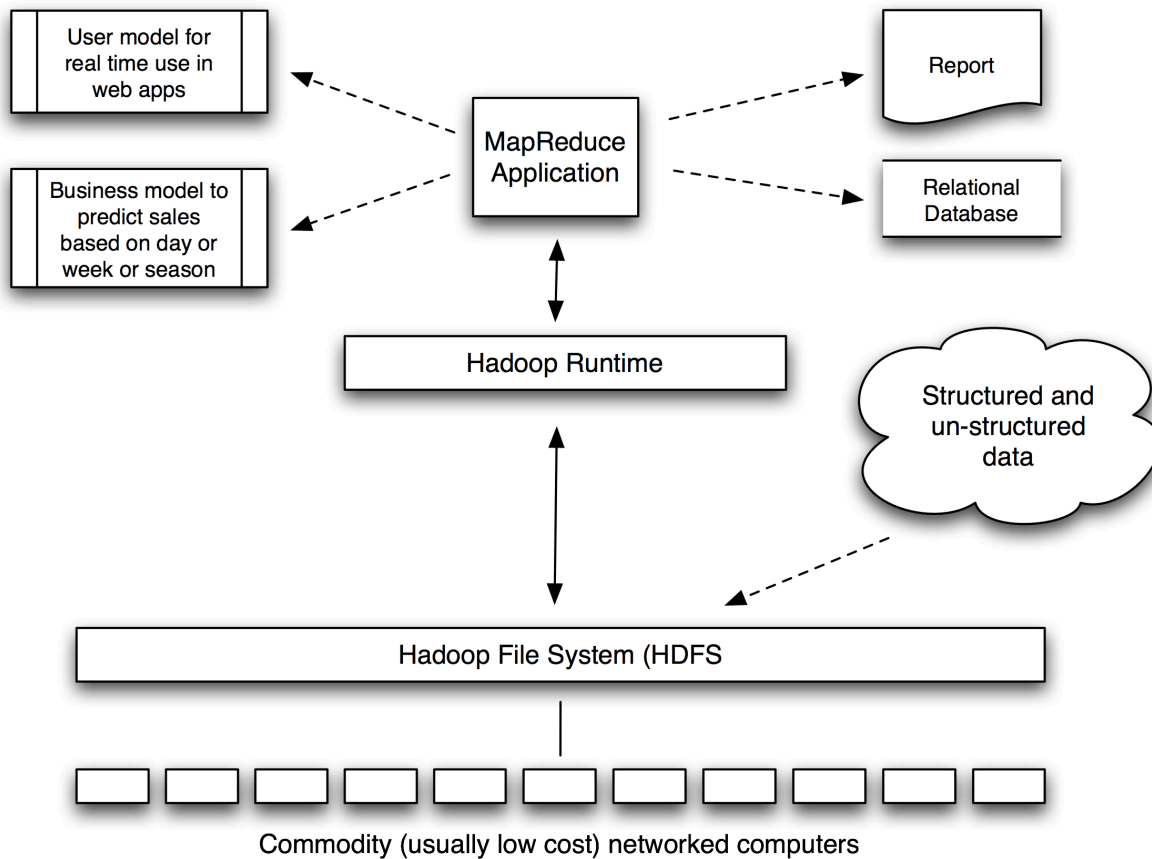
User model for real time use in web apps

MapReduce Application

Report

Business model to predict sales based on day or week or season

Relational Database

Hadoop Runtime

Structured and un-structured data

Hadoop File System (HDFS

Commodity (usually low cost) networked computers